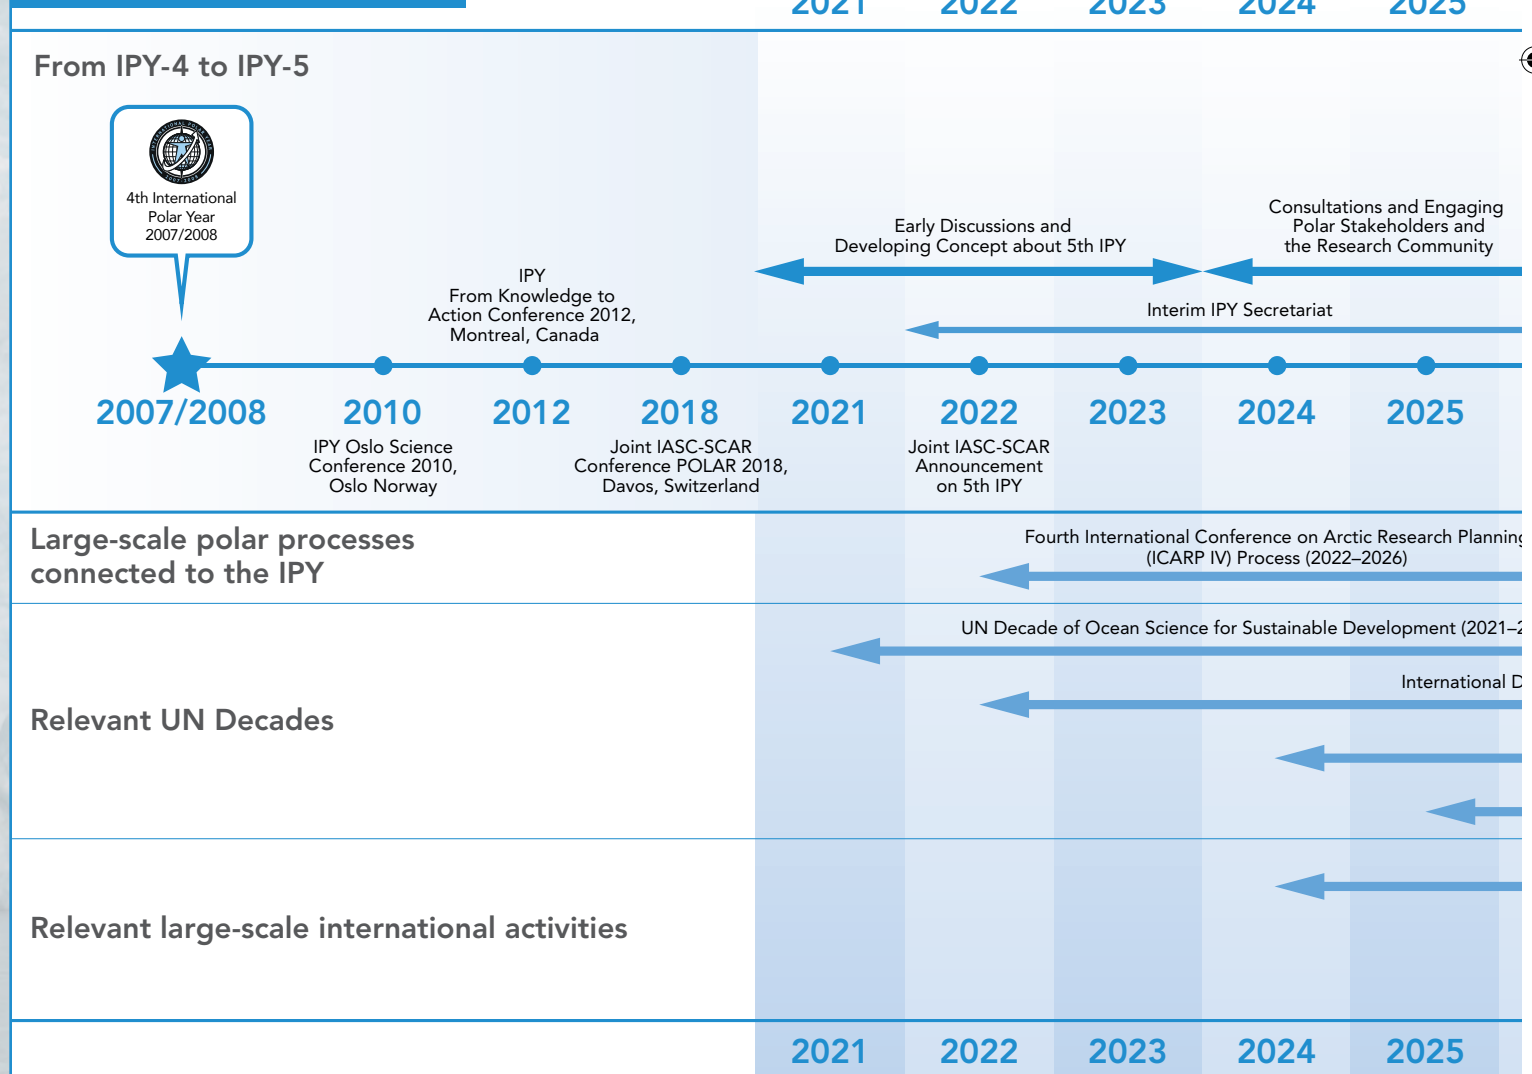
2021 2022 2023 2024 2025

From IPY-4 to IPY-5

4th International Polar Year 2007/2008

Early Discussions and Developing Concept about 5th IPY

Consultations and Engaging Polar Stakeholders and the Research Community

IPY From Knowledge to Action Conference 2012, Montreal, Canada

Interim IPY Secretariat

2007/2008

2010
IPY Oslo Science Conference 2010, Oslo Norway

2012

2018
Joint IASC-SCAR Conference POLAR 2018, Davos, Switzerland

2021

2022
Joint IASC-SCAR Announcement on 5th IPY

2023

2024

2025

Large-scale polar processes connected to the IPY

Fourth International Conference on Arctic Research Plannin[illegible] (ICARP IV) Process (2022–2026)

Relevant UN Decades

UN Decade of Ocean Science for Sustainable Development (2021–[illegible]

International D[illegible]

Relevant large-scale international activities

2021 2022 2023 2024 2025